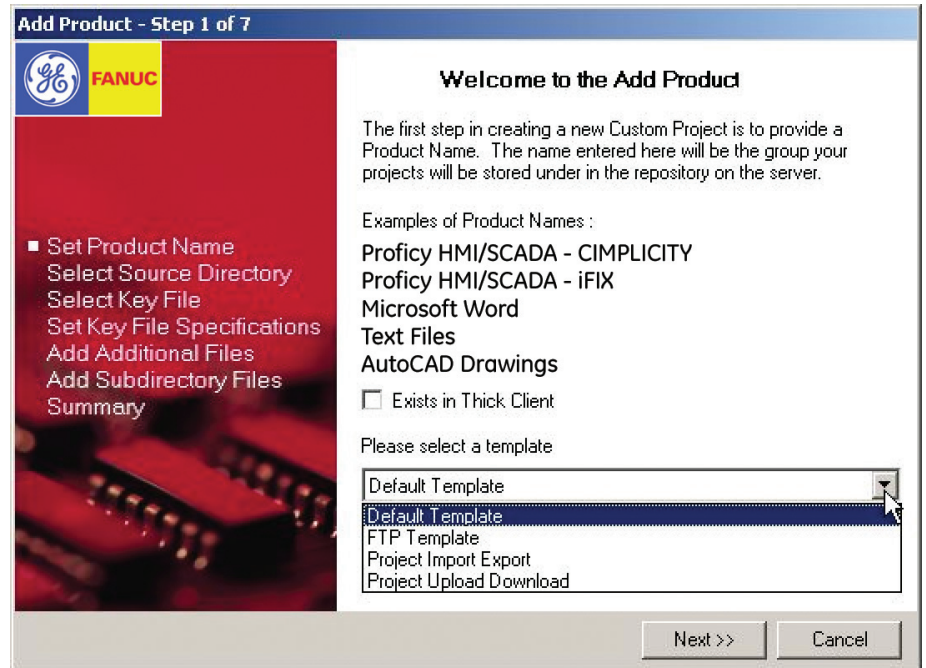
Add Product - Step 1 of 7

GE FANUC

Welcome to the Add Product

The first step in creating a new Custom Project is to provide a Product Name. The name entered here will be the group your projects will be stored under in the repository on the server.

Examples of Product Names :

Proficy HMI/SCADA - CIMPLICITY
Proficy HMI/SCADA - iFIX
Microsoft Word
Text Files
AutoCAD Drawings

Exists in Thick Client

Please select a template

Default Template

Default Template
FTP Template
Project Import Export
Project Upload Download

■ Set Product Name
Select Source Directory
Select Key File
Set Key File Specifications
Add Additional Files
Add Subdirectory Files
Summary

Next >>
Cancel